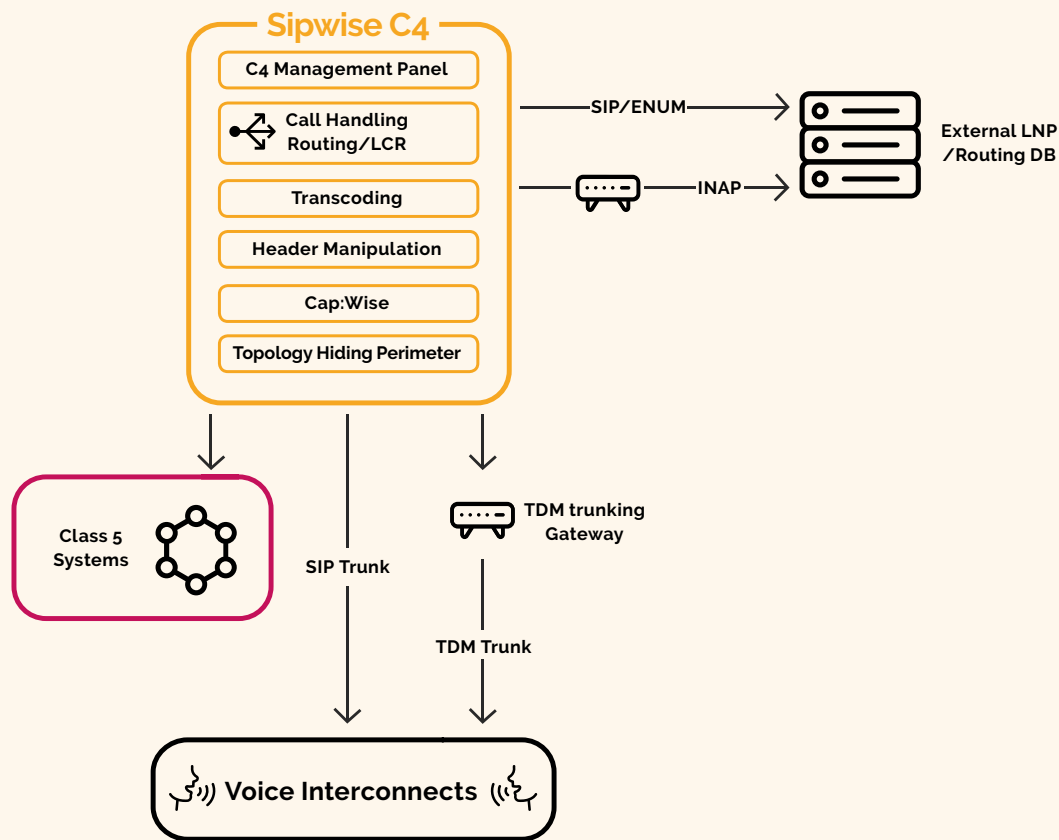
Sipwise C4

C4 Management Panel

Call Handling Routing/LCR

Transcoding

Header Manipulation

Cap:Wise

Topology Hiding Perimeter

SIP/ENUM

INAP

External LNP /Routing DB

Class 5 Systems

SIP Trunk

TDM trunking Gateway

TDM Trunk

Voice Interconnects